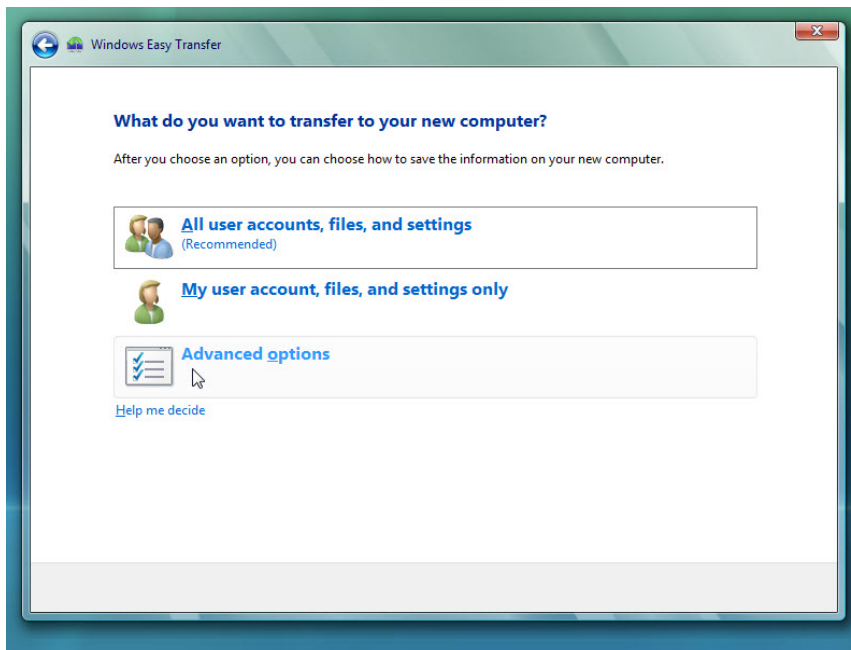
Windows Easy Transfer

What do you want to transfer to your new computer?

After you choose an option, you can choose how to save the information on your new computer.

All user accounts, files, and settings
(Recommended)

My user account, files, and settings only

Advanced options

Help me decide